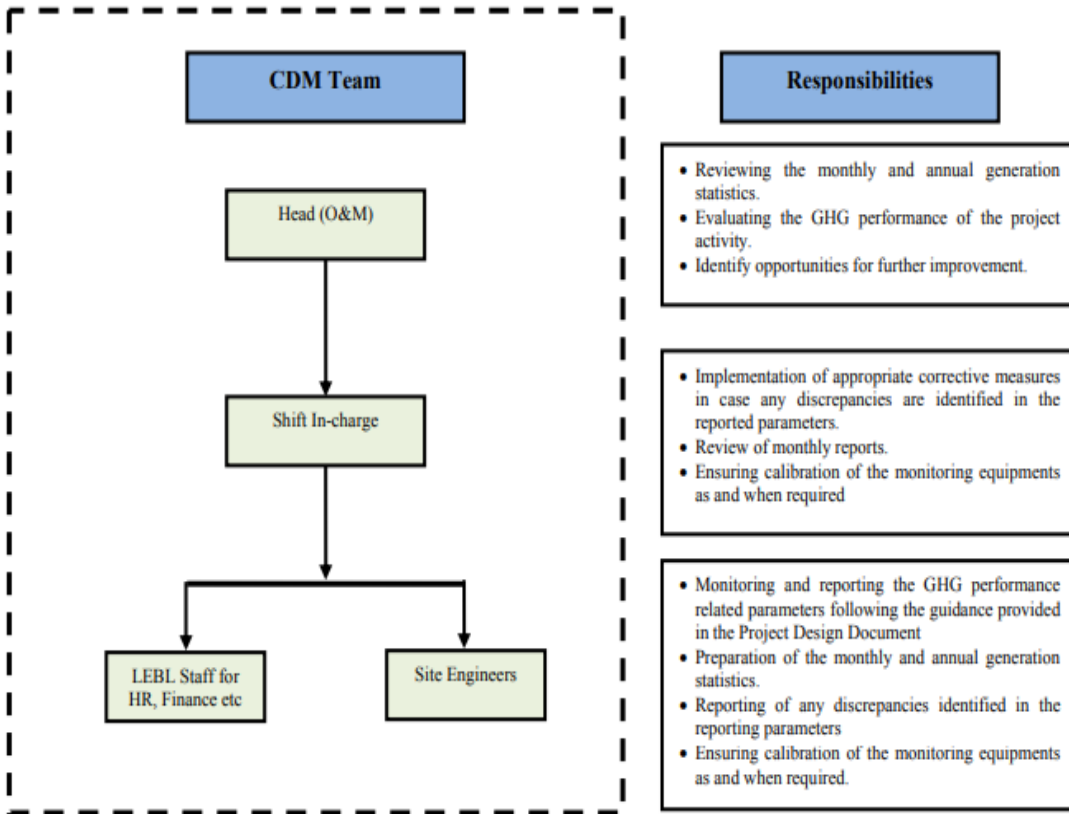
CDM Team

Head (O&M)

Shift In-charge

LEBL Staff for HR, Finance etc

Site Engineers

Responsibilities

• Reviewing the monthly and annual generation statistics.
• Evaluating the GHG performance of the project activity.
• Identify opportunities for further improvement.

• Implementation of appropriate corrective measures in case any discrepancies are identified in the reported parameters.
• Review of monthly reports.
• Ensuring calibration of the monitoring equipments as and when required

• Monitoring and reporting the GHG performance related parameters following the guidance provided in the Project Design Document
• Preparation of the monthly and annual generation statistics.
• Reporting of any discrepancies identified in the reporting parameters
• Ensuring calibration of the monitoring equipments as and when required.